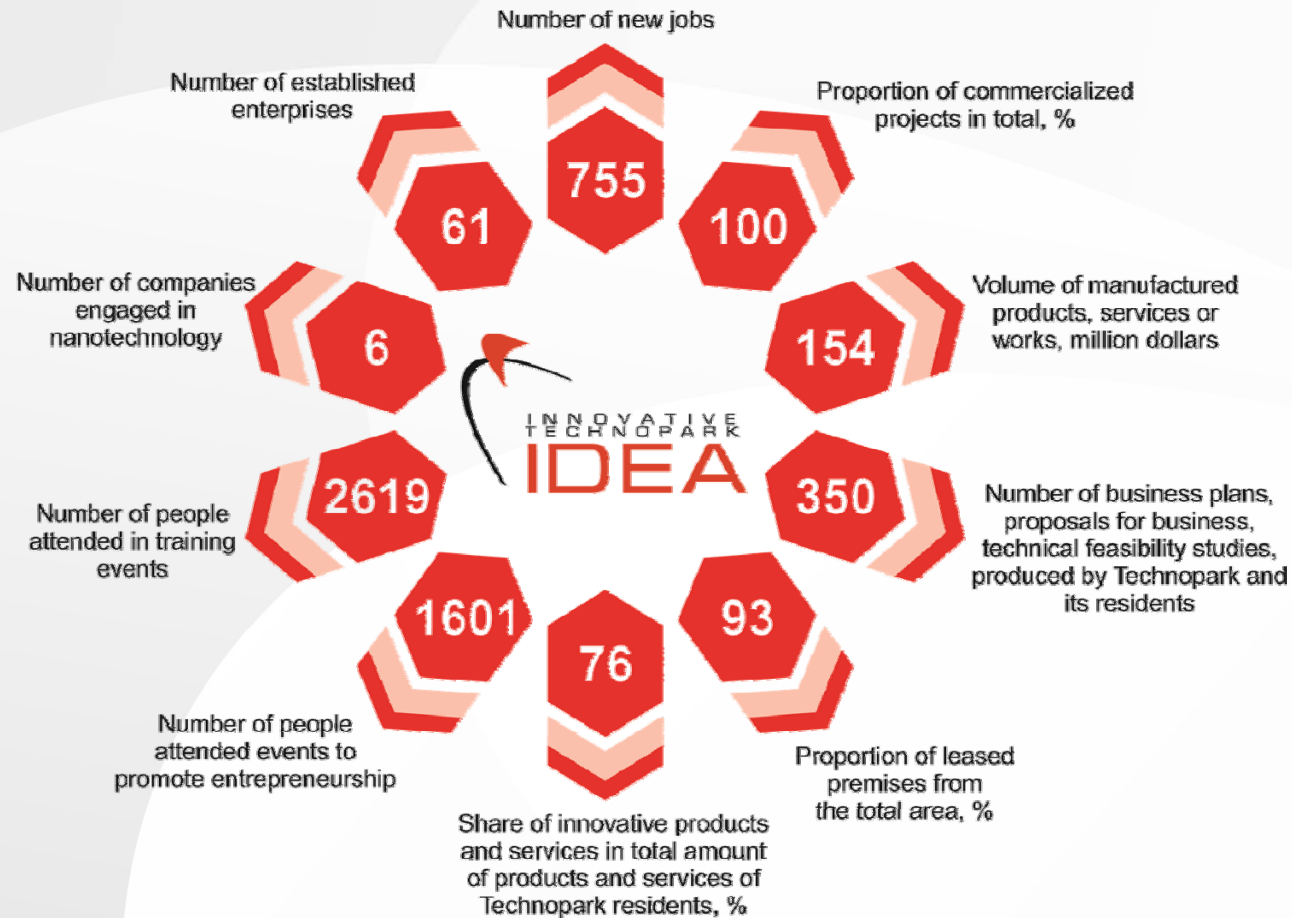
Number of new jobs

755

Proportion of commercialized projects in total, %

100

Volume of manufactured products, services or works, million dollars

154

Number of business plans, proposals for business, technical feasibility studies, produced by Technopark and its residents

350

Proportion of leased premises from the total area, %

93

Share of innovative products and services in total amount of products and services of Technopark residents, %

76

Number of people attended events to promote entrepreneurship

1601

Number of people attended in training events

2619

Number of companies engaged in nanotechnology

6

Number of established enterprises

61

INNOVATIVE TECHNOPARK IDEA